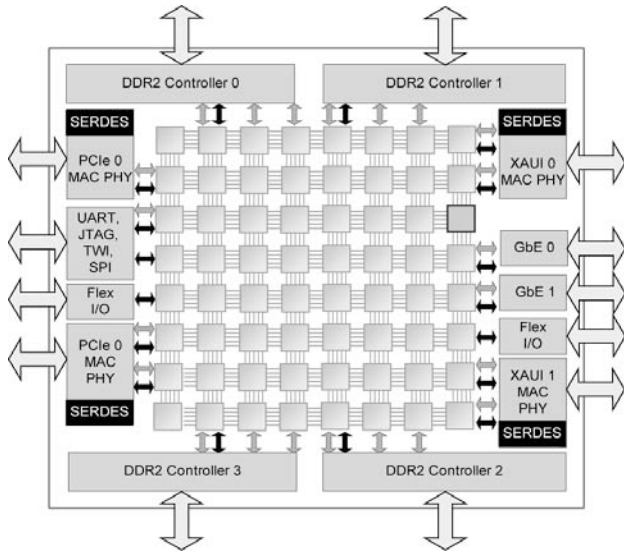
DDR2 Controller 0

DDR2 Controller 1

SERDES

PCIe 0 MAC PHY

UART, JTAG, TWI, SPI

Flex I/O

PCIe 0 MAC PHY

SERDES

SERDES

XAUI 0 MAC PHY

GbE 0

GbE 1

Flex I/O

XAUI 1 MAC PHY

SERDES

DDR2 Controller 3

DDR2 Controller 2